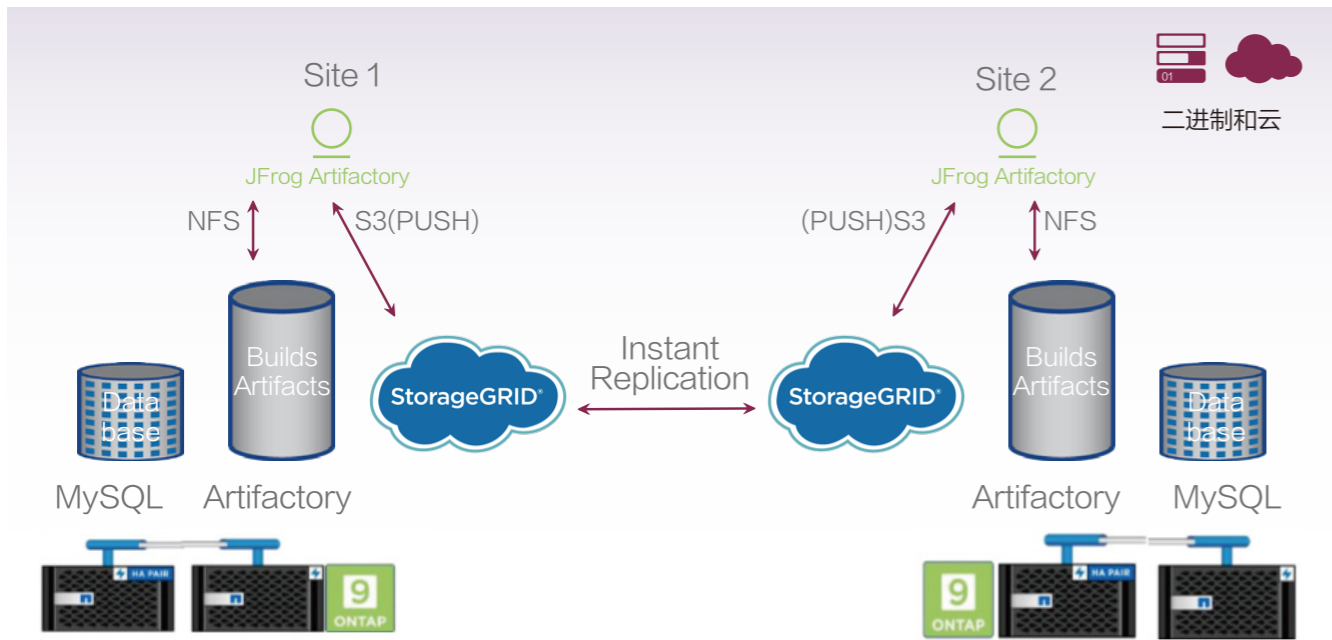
Site 1

JFrog Artifactory

NFS

S3(PUSH)

Builds Artifacts

Data base

MySQL

Artifactory

StorageGRID

Instant Replication

StorageGRID

Site 2

JFrog Artifactory

(PUSH)S3

NFS

Builds Artifacts

Data base

Artifactory

MySQL

01

二进制和云

HA PAIR

9 ONTAP

9 ONTAP

HA PAIR